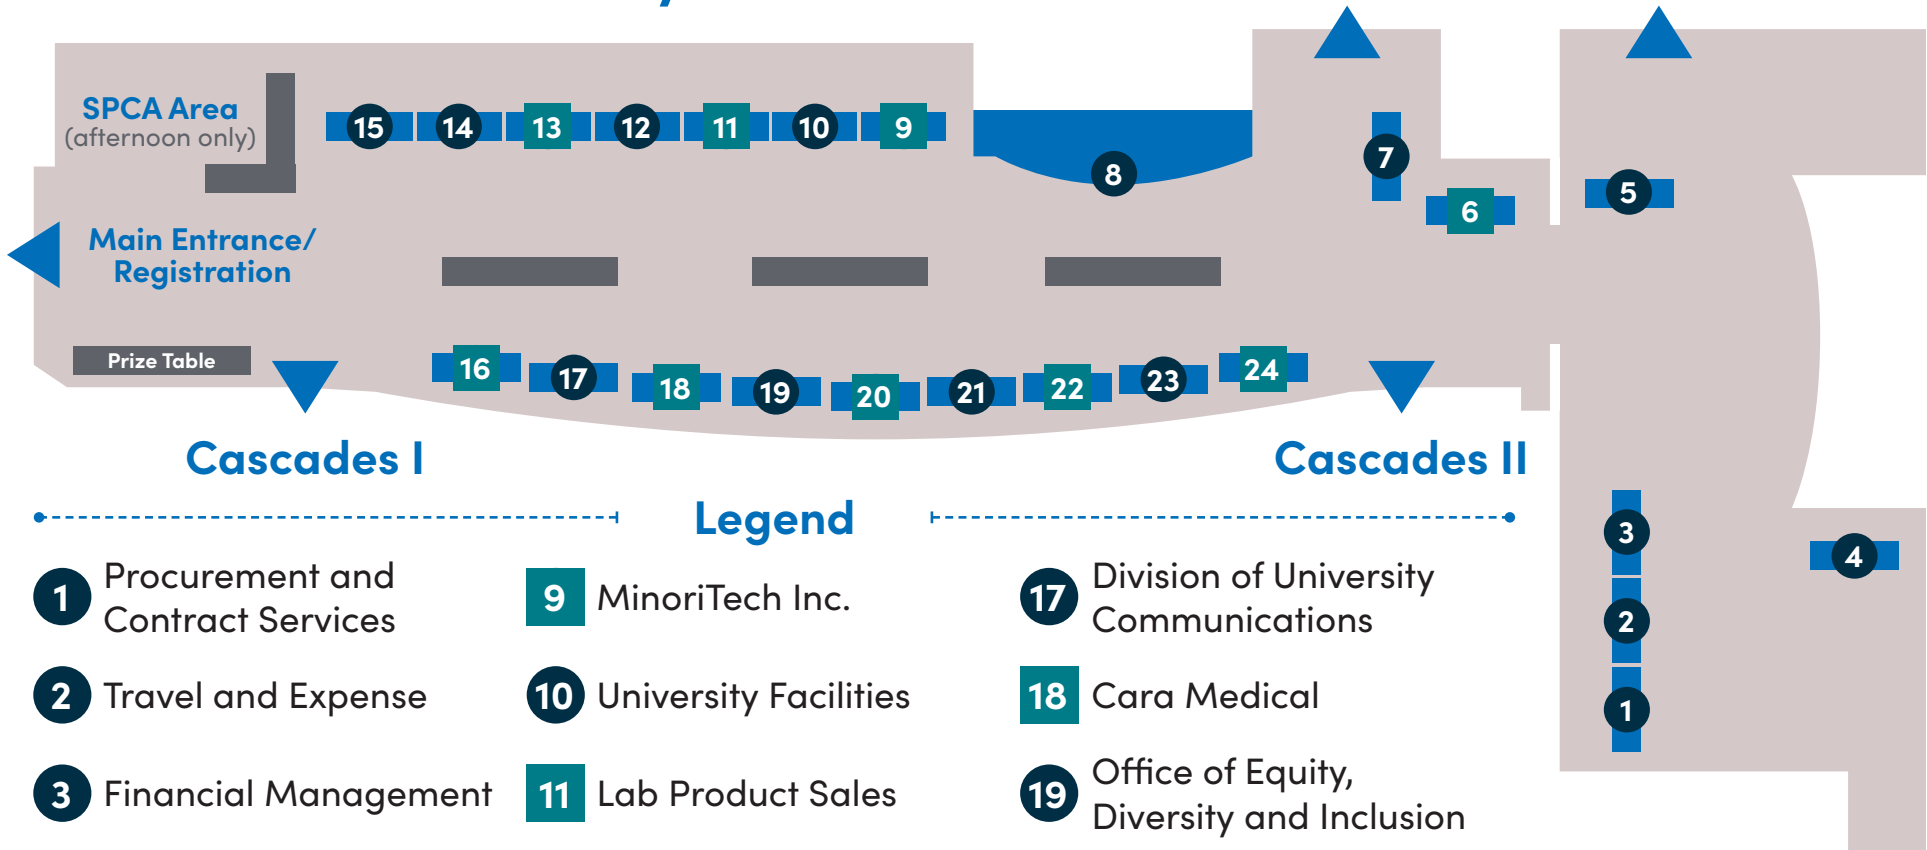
SPCA Area
(afternoon only)

15 14 13 12 11 10 9

8

7

6

5

Main Entrance/
Registration

Prize Table

16 17 18 19 20 21 22 23 24

Cascades I

Cascades II

3

4

2

1

Legend

1 Procurement and Contract Services

2 Travel and Expense

3 Financial Management

9 MinoriTech Inc.

10 University Facilities

11 Lab Product Sales

17 Division of University Communications

18 Cara Medical

19 Office of Equity, Diversity and Inclusion